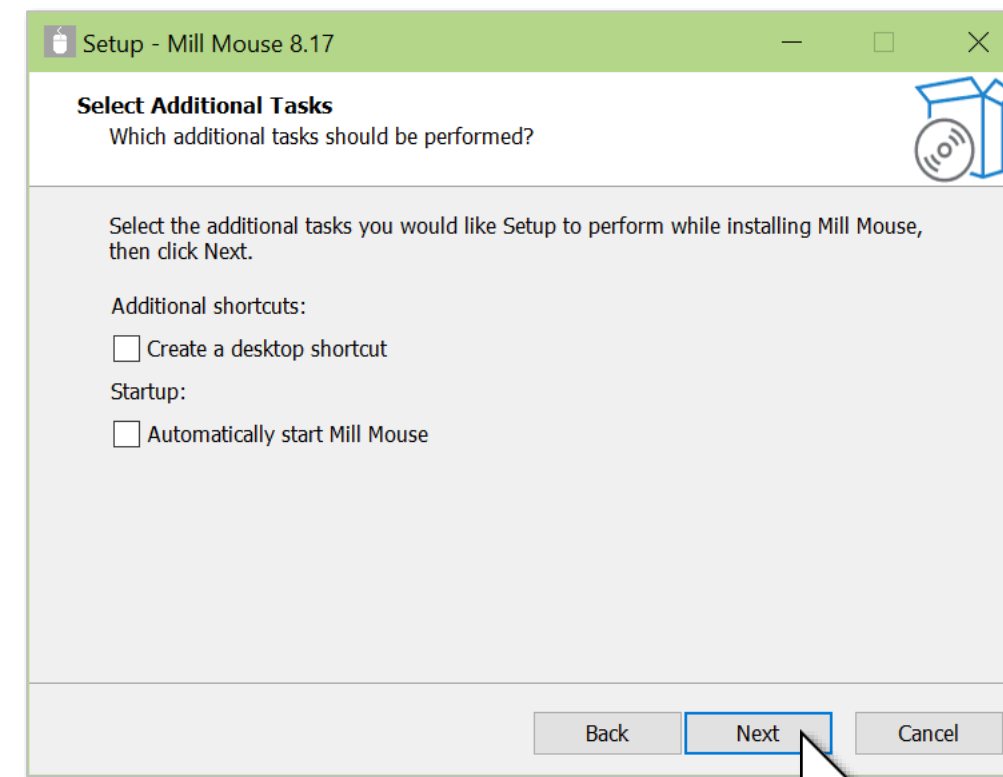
Setup - Mill Mouse 8.17

Select Additional Tasks

Which additional tasks should be performed?

Select the additional tasks you would like Setup to perform while installing Mill Mouse, then click Next.

Additional shortcuts:

Create a desktop shortcut

Startup:

Automatically start Mill Mouse

Back

Next

Cancel